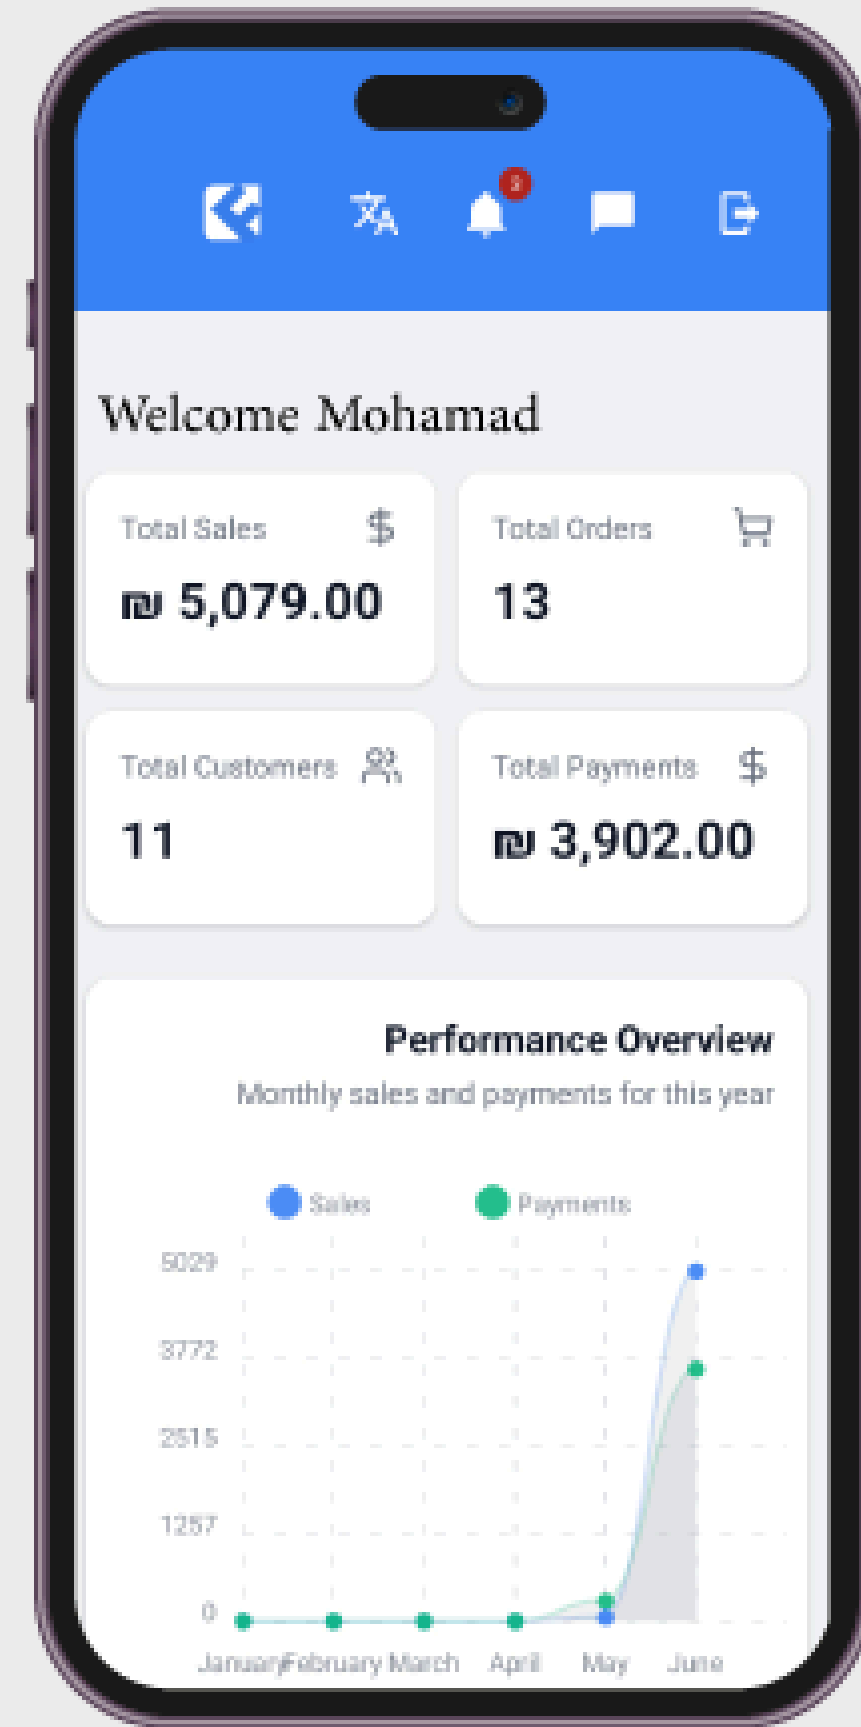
3

Welcome Mohamad

Total Sales $
₪ 5,079.00

Total Orders
13

Total Customers
11

Total Payments $
₪ 3,902.00

Performance Overview
Monthly sales and payments for this year

Sales Payments

5029
3772
2515
1257
0

JanuaryFebruary March April May June